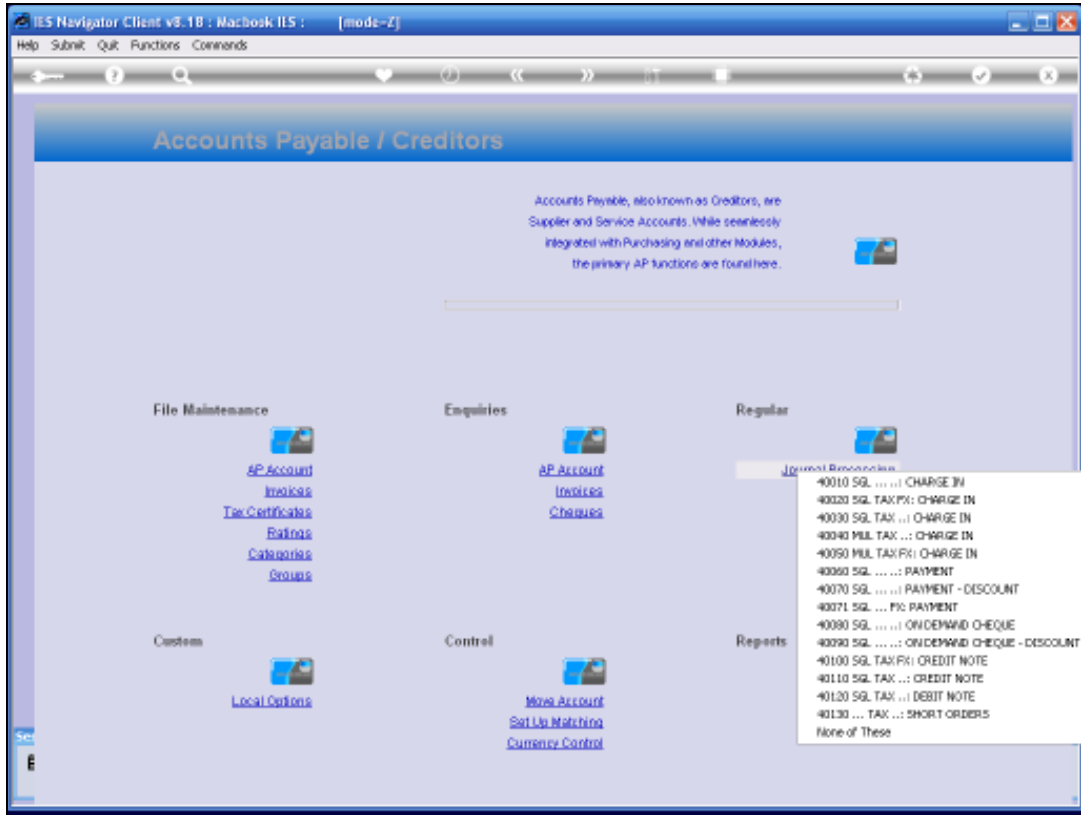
IES Navigator Client v8.18 : Macbook IES : [mode-Z]

Help Submit Quit Functions Commands

Accounts Payable / Creditors

Accounts Payable, also known as Creditors, are Supplier and Service Accounts. While seamlessly integrated with Purchasing and other Modules, the primary AP functions are found here.

File Maintenance

AP Account
Invoices
Tax Certificates
Ratings
Categories
Groups

Enquiries

AP Account
Invoices
Cheques

Regular

Journal Processing

40010 SGL ... ..: CHARGE IN
40020 SGL TAX FX: CHARGE IN
40030 SGL TAX ..: CHARGE IN
40040 MUL TAX ..: CHARGE IN
40050 MUL TAX FX: CHARGE IN
40060 SGL ... ..: PAYMENT
40070 SGL ... ..: PAYMENT - DISCOUNT
40071 SGL ... FX: PAYMENT
40080 SGL ... ..: ON DEMAND CHEQUE
40090 SGL ... ..: ON DEMAND CHEQUE - DISCOUNT
40100 SGL TAX FX: CREDIT NOTE
40110 SGL TAX ..: CREDIT NOTE
40120 SGL TAX ..: DEBIT NOTE
40130 ... TAX ..: SHORT ORDERS
None of These

Custom

Local Options

Control

Move Account
Set Up Matching
Currency Control

Reports

Se
E